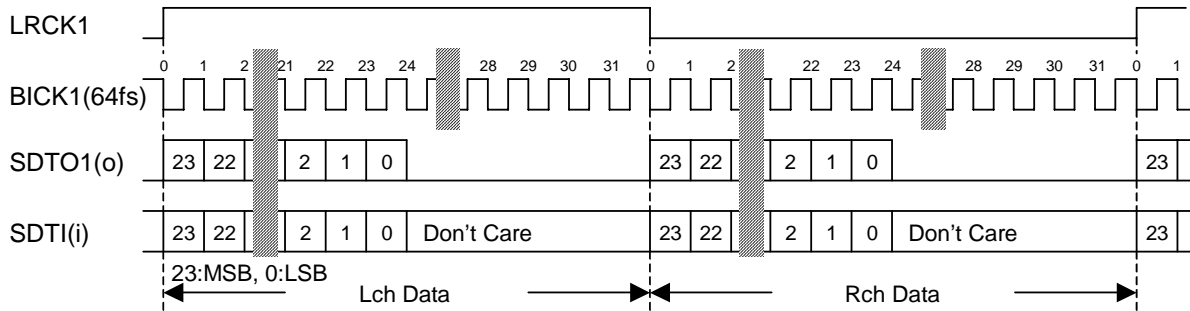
LRCK1

0 1 2 21 22 23 24 28 29 30 31 0 1 2 22 23 24 28 29 30 31 0 1

BICK1(64fs)

SDTO1(o) 23 22 2 1 0 23 22 2 1 0 23

SDTI(i) 23 22 2 1 0 Don't Care 23 22 2 1 0 Don't Care 23

23:MSB, 0:LSB

Lch Data

Rch Data